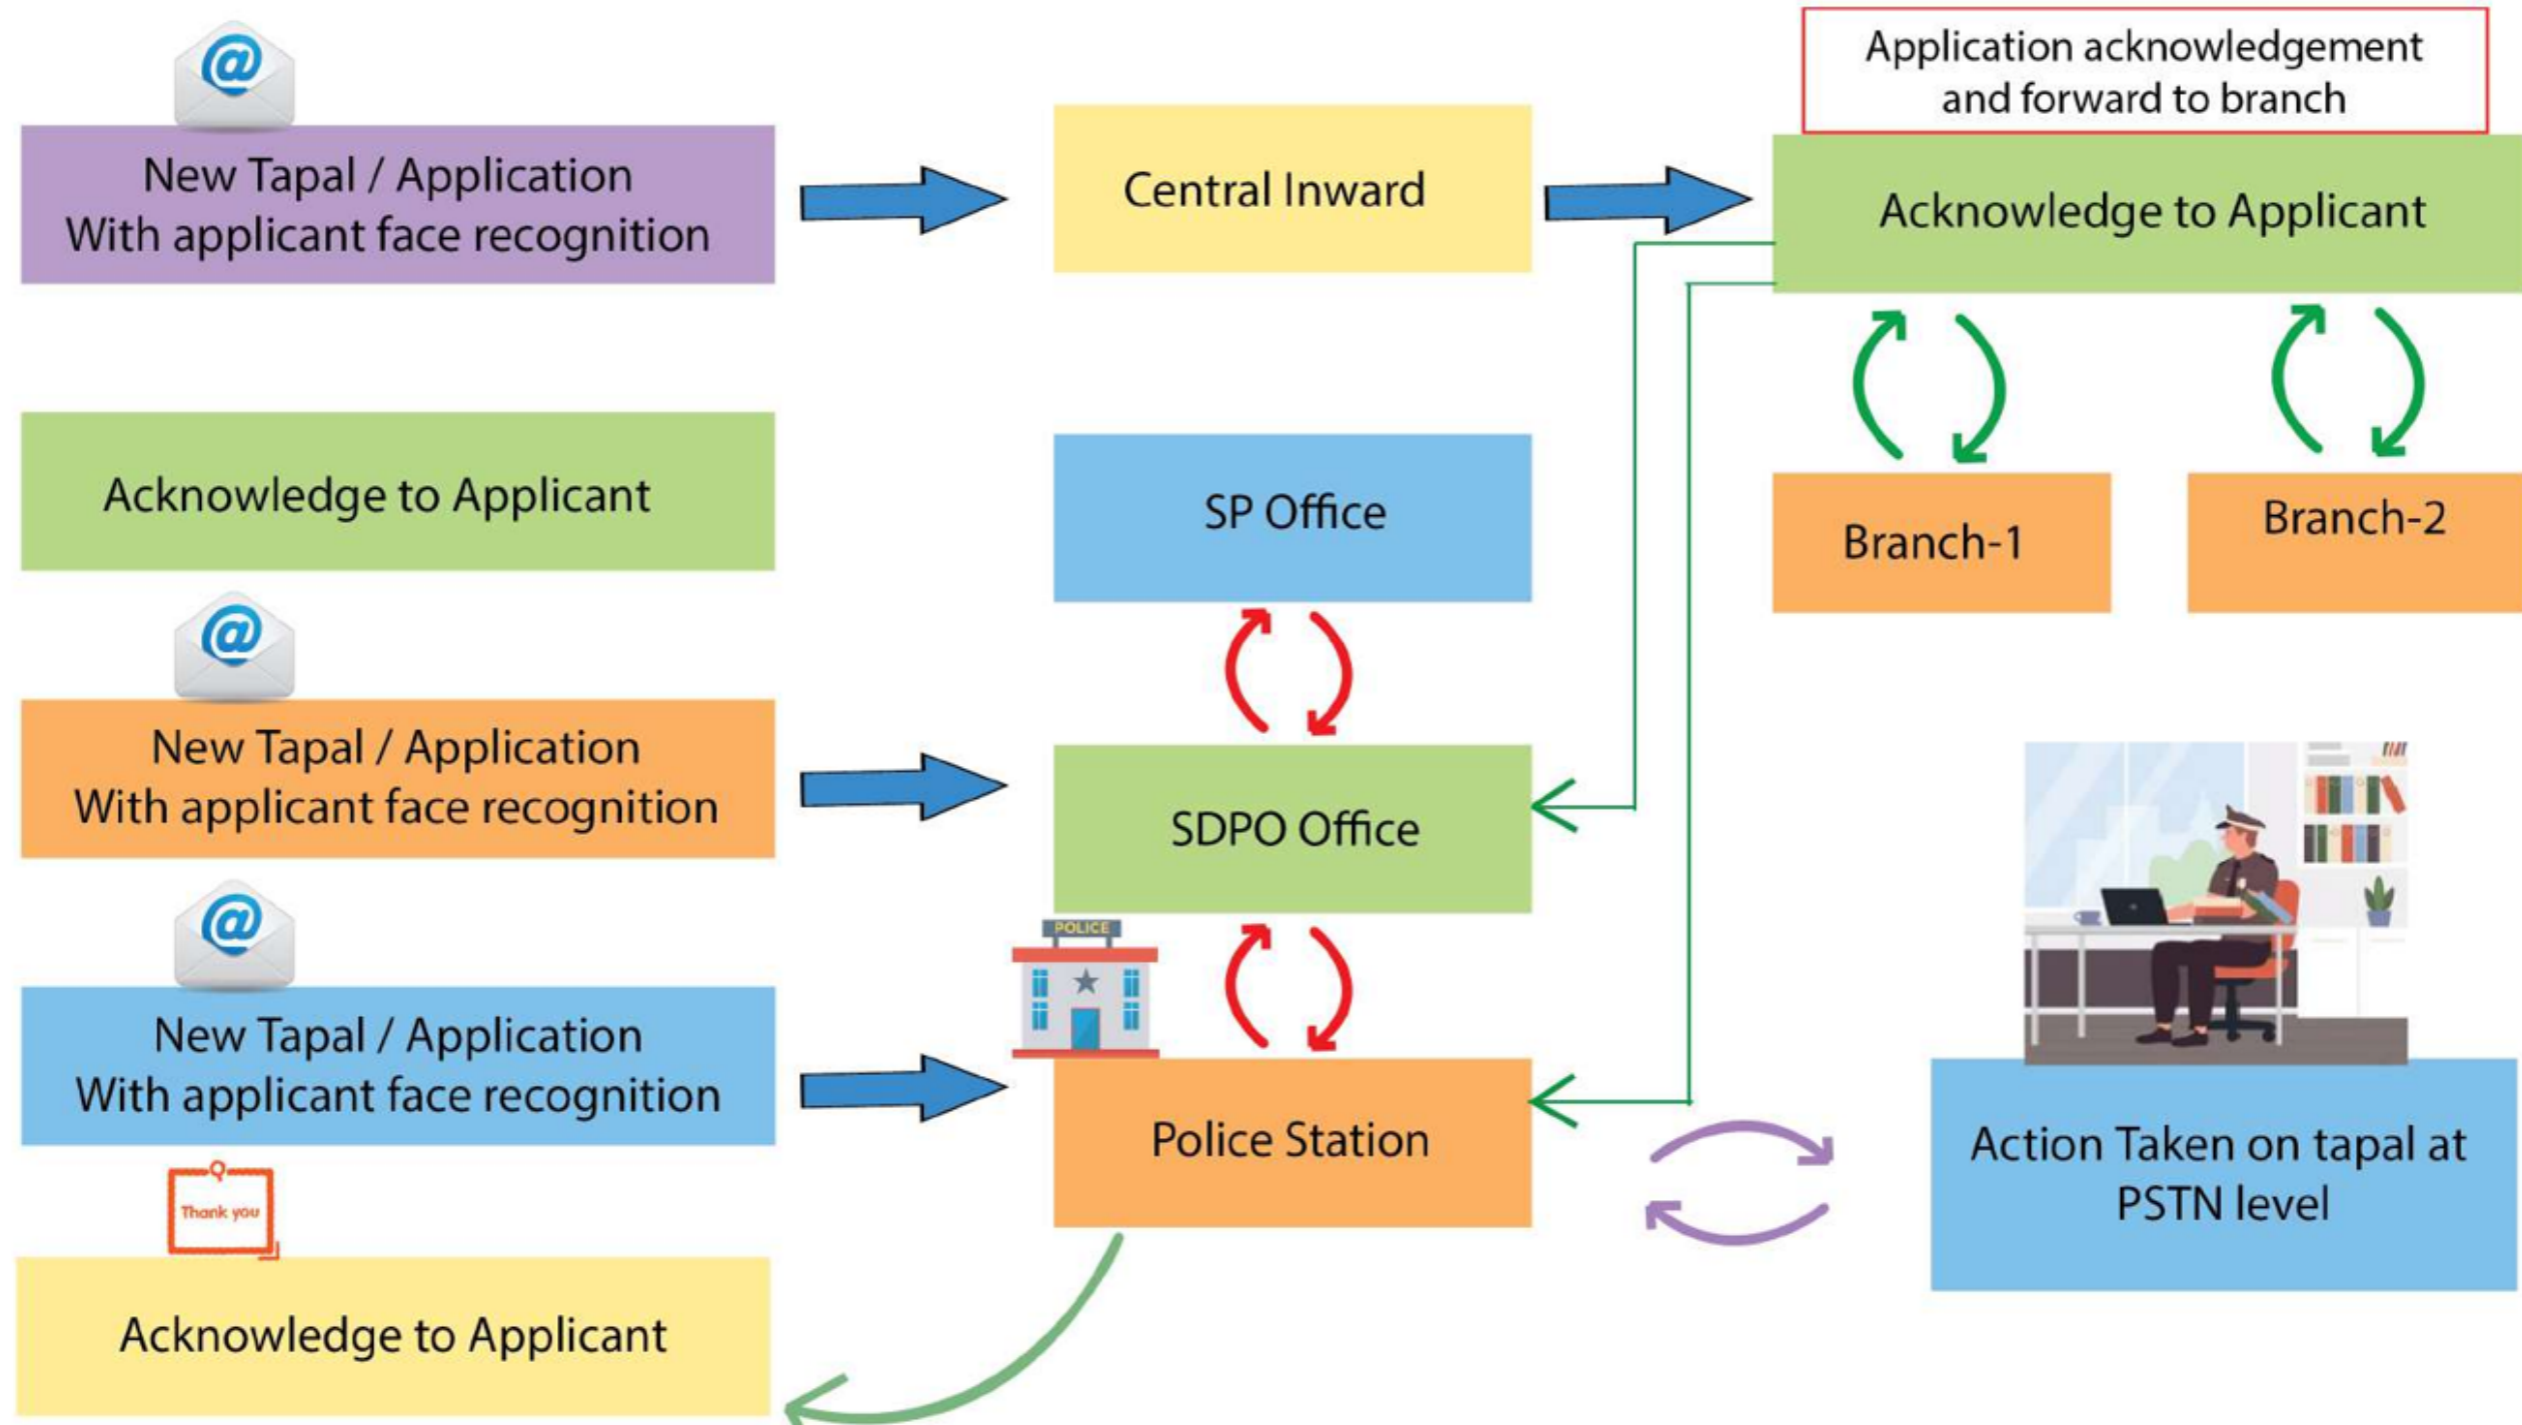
@

New Tapal / Application
With applicant face recognition

Central Inward

Application acknowledgement and forward to branch

Acknowledge to Applicant

Acknowledge to Applicant

SP Office

Branch-1

Branch-2

@

New Tapal / Application
With applicant face recognition

SDPO Office

@

POLICE

New Tapal / Application
With applicant face recognition

Police Station

Action Taken on tapal at PSTN level

Thank you

Acknowledge to Applicant